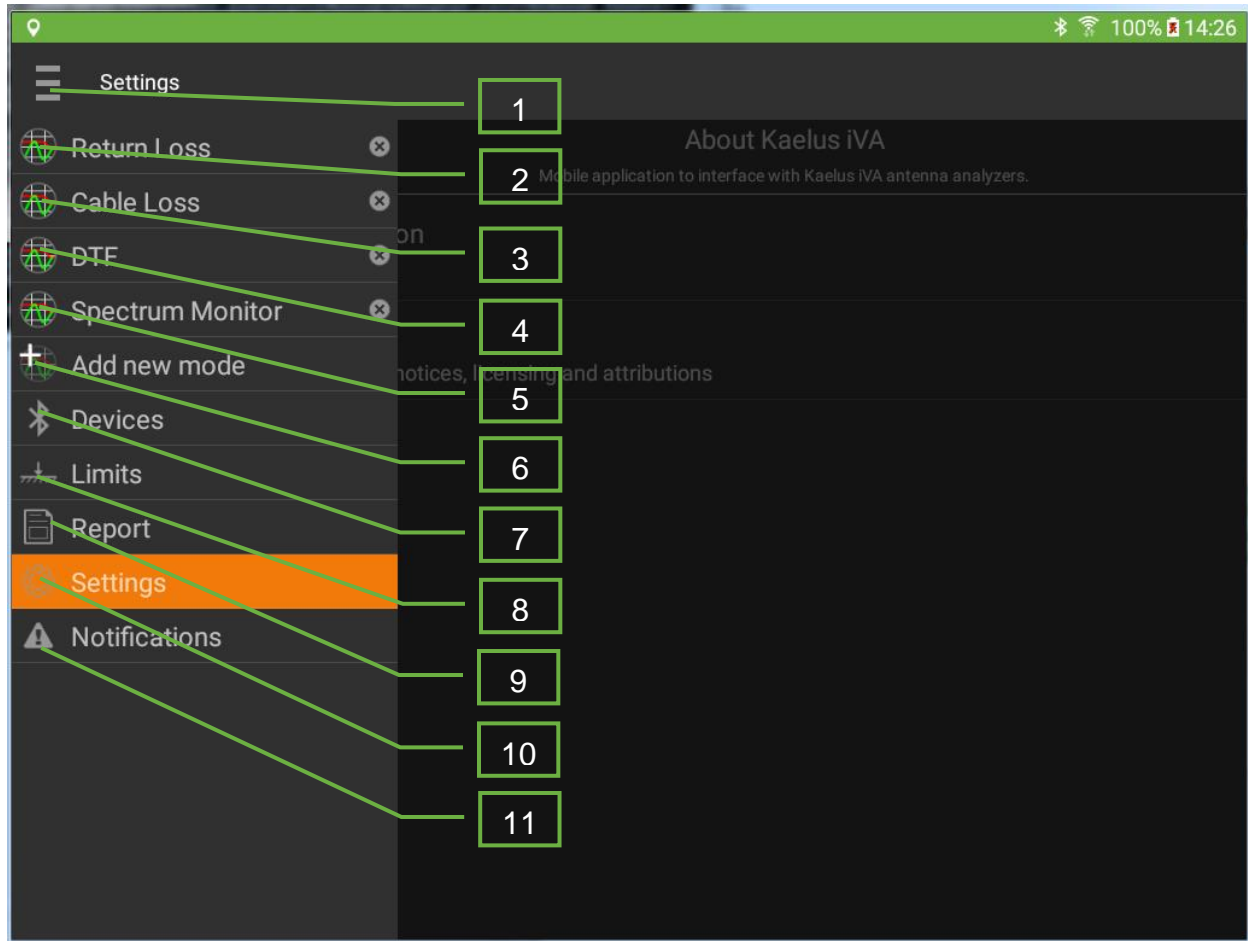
100% 14:26

Settings

1

Return Loss

2

Cable Loss

3

DTF

4

Spectrum Monitor

5

Add new mode

6

Devices

7

Limits

8

Report

9

Settings

10

Notifications

11

About Kaelus iVA

Mobile application to interface with Kaelus iVA antenna analyzers.

on

notices, licensing and attributions